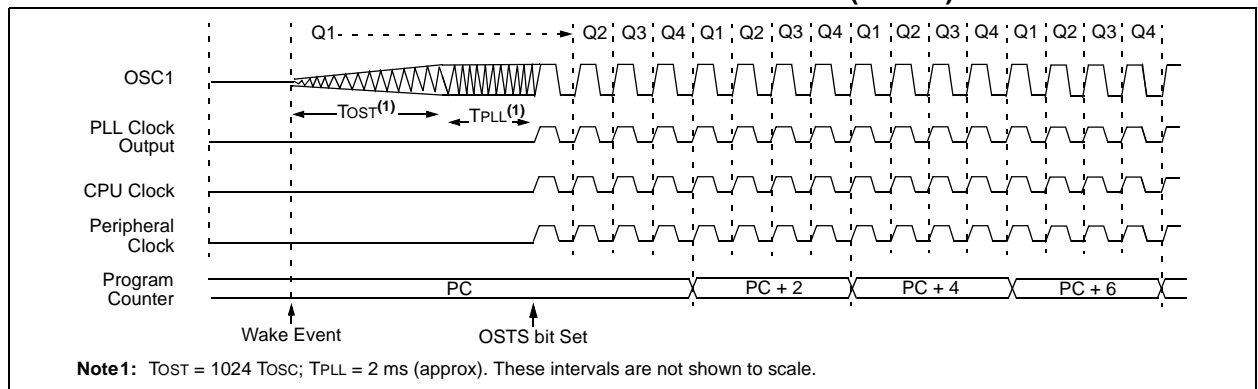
Q1 Q2 Q3 Q4 Q1 Q2 Q3 Q4 Q1 Q2 Q3 Q4 Q1 Q2 Q3 Q4

OSC1

TOST$^{(1)}$

TPLL$^{(1)}$

PLL Clock Output

CPU Clock

Peripheral Clock

Program Counter

PC

PC + 2

PC + 4

PC + 6

Wake Event

OSTS bit Set

**Note 1:** TOST = 1024 TOSC; TPLL = 2 ms (approx). These intervals are not shown to scale.